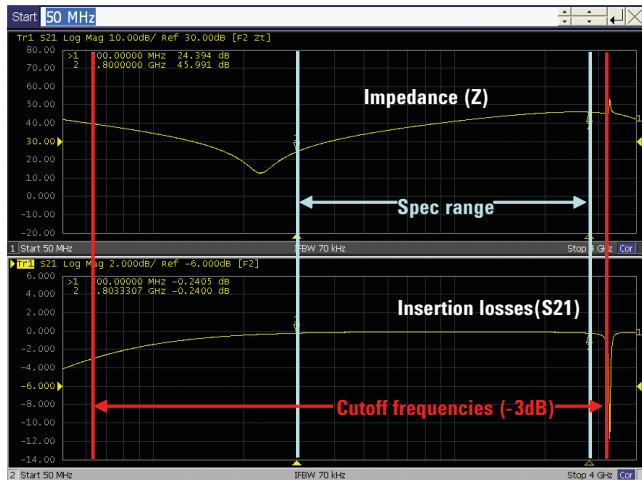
Start 50 MHz

Tr1 S21 Log Mag 10.00dB/ Ref 30.00dB [F2 Zt]

>1 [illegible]00.00000 MHz 24.394 dB
2 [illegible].8000000 GHz 45.991 dB

80.00
70.00
60.00
50.00
40.00
30.00
20.00
10.00
0.00
-10.00
-20.00

Impedance (Z)

Spec range

1 Start 50 MHz
IFBW 70 kHz
Stop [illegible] GHz Cor

Tr1 S21 Log Mag 2.000dB/ Ref -6.000dB [F2]

>1 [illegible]00.00000 MHz -0.2405 dB
2 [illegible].8033307 GHz -0.2400 dB

6.000
4.000
2.000
0.000
-2.000
-4.000
-6.000
-8.000
-10.00
-12.00
-14.00

Insertion losses(S21)

Cutoff frequencies (-3dB)

2 Start 50 MHz
IFBW 70 kHz
Stop 4 GHz Cor